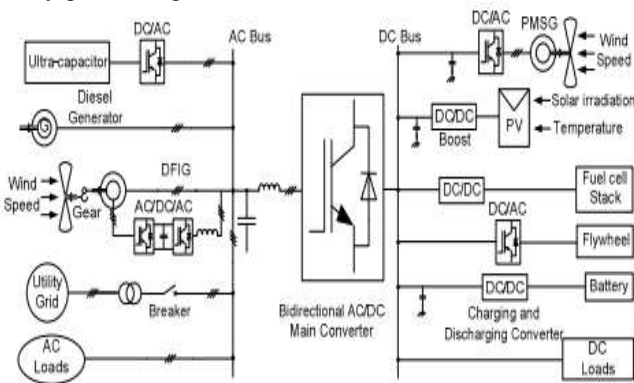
DC/AC
Ultra-capacitor
AC Bus
Diesel Generator
Wind Speed
Gear
DFIG
AC/DC/AC
Utility Grid
Breaker
AC Loads
Bidirectional AC/DC Main Converter
DC Bus
DC/AC
PMSG
Wind Speed
DC/DC
Boost
PV
Solar irradiation
Temperature
DC/DC
Fuel cell Stack
DC/AC
Flywheel
DC/DC
Battery
Charging and Discharging Converter
DC Loads